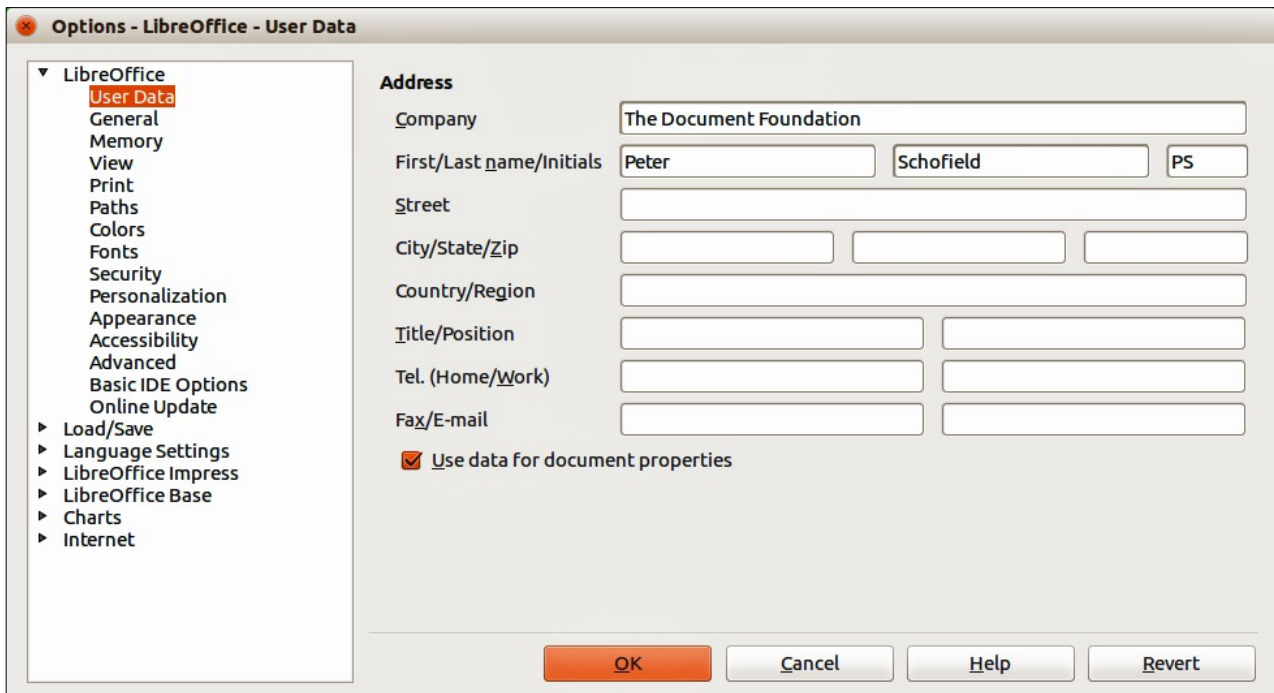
Options - LibreOffice - User Data

LibreOffice
User Data
General
Memory
View
Print
Paths
Colors
Fonts
Security
Personalization
Appearance
Accessibility
Advanced
Basic IDE Options
Online Update
Load/Save
Language Settings
LibreOffice Impress
LibreOffice Base
Charts
Internet

Address

Company The Document Foundation
First/Last name/Initials Peter Schofield PS
Street
City/State/Zip
Country/Region
Title/Position
Tel. (Home/Work)
Fax/E-mail

Use data for document properties

OK Cancel Help Revert